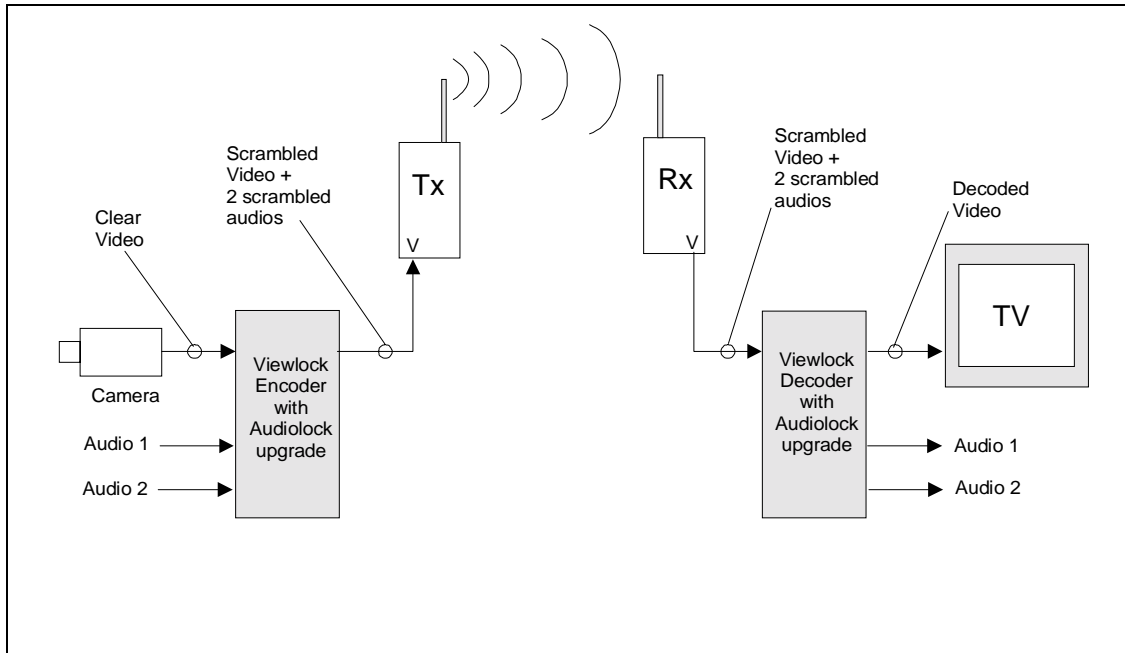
Scrambled Video + 2 scrambled audios

Tx

V

Rx

V

Scrambled Video + 2 scrambled audios

Clear Video

Decoded Video

TV

Camera

Viewlock Encoder with Audiolock upgrade

Audio 1

Audio 2

Viewlock Decoder with Audiolock upgrade

Audio 1

Audio 2